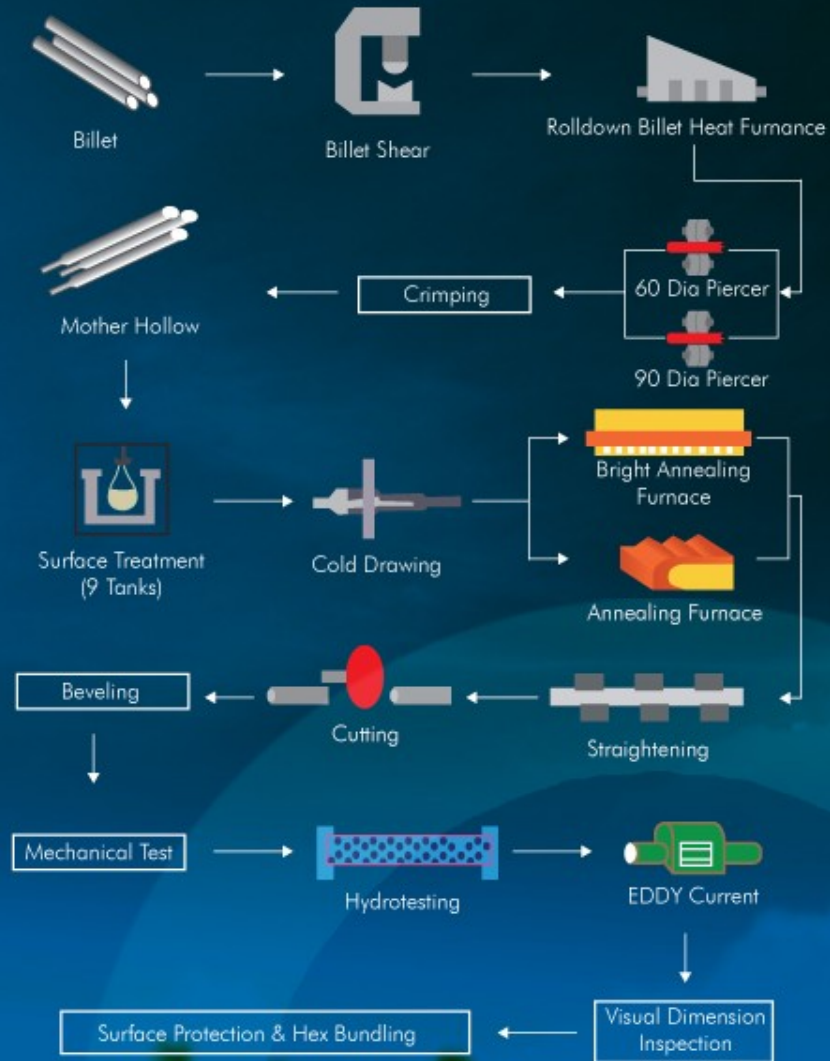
Billet

Billet Shear

Rolldown Billet Heat Furnance

60 Dia Piercer

90 Dia Piercer

Crimping

Mother Hollow

Surface Treatment (9 Tanks)

Cold Drawing

Bright Annealing Furnace

Annealing Furnace

Straightening

Cutting

Beveling

Mechanical Test

Hydrotesting

EDDY Current

Visual Dimension Inspection

Surface Protection & Hex Bundling